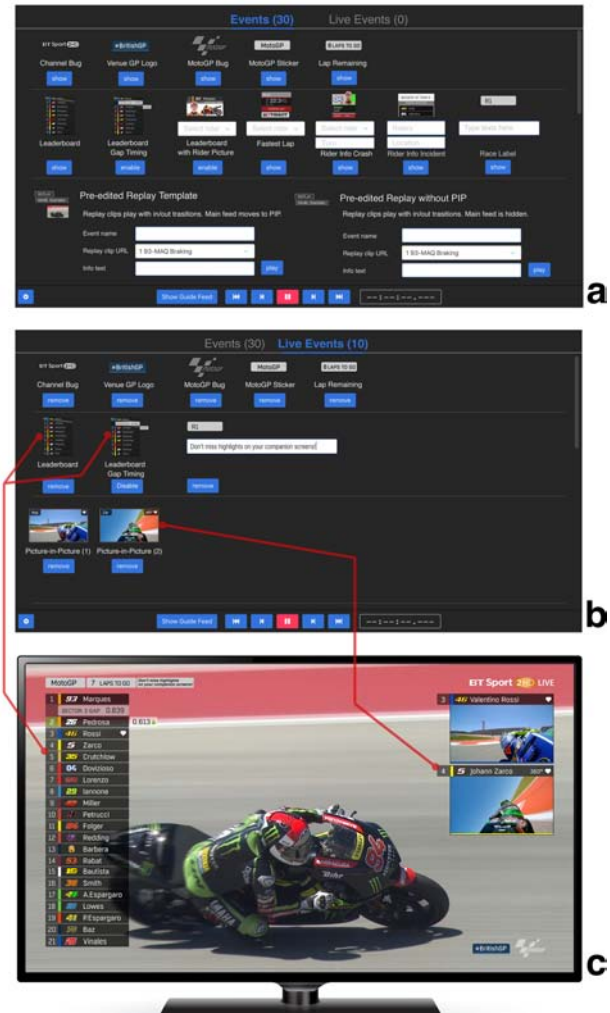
Events (30) Live Events (0)

EIT Sport 2HD
#BritishGP
MotoGP
8 LAPS TO GO

Channel Bug
show
Venue GP Logo
show
MotoGP Bug
show
MotoGP Sticker
show
Lap Remaining
show

Leaderboard
show
Leaderboard Gap Timing
enable
Select rider
Leaderboard with Rider Picture
enable
Select rider
Fastest Lap
show
Select rider
Rider Info Crash
show
Rider Info Incident
show
Type text here
Race Label
show

Pre-edited Replay Template
Replay clips play with in/out trasitions. Main feed moves to PIP.
Event name
Replay clip URL
1 BS-MAQ Braking
Info text
play

Pre-edited Replay without PIP
Replay clips play with in/out trasitions. Main feed is hidden.
Event name
Replay clip URL
1 BS-MAQ Braking
Info text
play

Show Guide Feed
--:--:--.---

a

Events (30) Live Events (10)

EIT Sport 2HD
#BritishGP
MotoGP
8 LAPS TO GO

Channel Bug
remove
Venue GP Logo
remove
MotoGP Bug
remove
MotoGP Sticker
remove
Lap Remaining
remove

Leaderboard
remove
Leaderboard Gap Timing
Disable
Don't miss highlights on your companion screens!
remove

Picture-in-Picture (1)
remove
Picture-in-Picture (2)
remove

Show Guide Feed
--:--:--.---

b

MotoGP 7 LAPS TO GO Don't miss highlights on your companion screens!
EIT Sport 2HD LIVE
1 93 Marquez
SECTOR 3 GAP 0.639
2 26 Pedrosa 0.613
3 46 Rossi
4 5 Zarco
5 35 Crutchlow
6 04 Dovizioso
7 99 Lorenzo
8 29 Iannone
9 Miller
10 Petrucci
11 Folger
12 Redding
13 Barbera
14 53 Rabat
15 Bautista
16 Smith
17 A.Espargaro
18 Lowes
19 41 P.Espargaro
20 Baz
21 Vinales
3 46 Valentino Rossi
4 5 Johann Zarco
#BritishGP

c